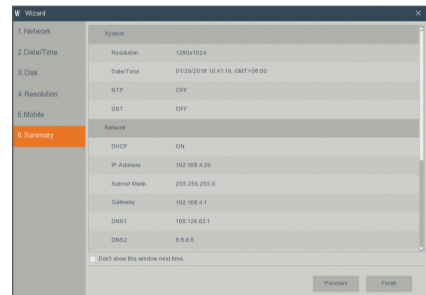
W Wizard

×

1.Network

2.Date/Time

3.Disk

4.Resolution

5.Mobile

6.Summary

System

| | |
|---|---|
| Resolution | 1280x1024 |
| Date/Time | 01/29/2016 10:41:19, GMT+08:00 |
| NTP | OFF |
| DST | OFF |

Network

| | |
|---|---|
| DHCP | ON |
| IP Address | 192.168.4.29 |
| Subnet Mask | 255.255.255.0 |
| Gateway | 192.168.4.1 |
| DNS1 | 168.126.63.1 |
| DNS2 | 8.8.8.8 |

Don't show this window next time.

Previous

Finish